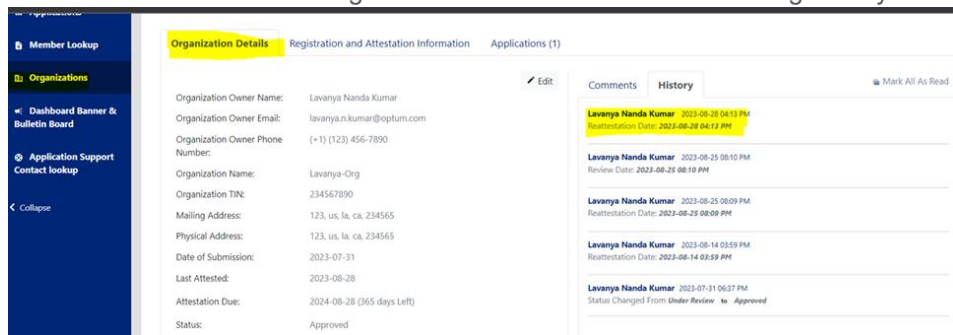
Member Lookup
Organizations
Dashboard Banner & Bulletin Board
Application Support Contact lookup
Collapse

Organization Details
Registration and Attestation Information
Applications (1)

Edit

| | |
|---|---|
| Organization Owner Name: | Lavanya Nanda Kumar |
| Organization Owner Email: | lavanya.n.kumar@optum.com |
| Organization Owner Phone Number: | (+1) (123) 456-7890 |
| Organization Name: | Lavanya-Org |
| Organization TIN: | 234567890 |
| Mailing Address: | 123, us, la, ca, 234565 |
| Physical Address: | 123, us, la, ca, 234565 |
| Date of Submission: | 2023-07-31 |
| Last Attested: | 2023-08-28 |
| Attestation Due: | 2024-08-28 (365 days Left) |
| Status: | Approved |

Comments
History
Mark All As Read

Lavanya Nanda Kumar 2023-08-28 04:13 PM
Reattestation Date: 2023-08-28 04:13 PM

Lavanya Nanda Kumar 2023-08-25 08:10 PM
Review Date: 2023-08-25 08:10 PM

Lavanya Nanda Kumar 2023-08-25 08:09 PM
Reattestation Date: 2023-08-25 08:09 PM

Lavanya Nanda Kumar 2023-08-14 03:59 PM
Reattestation Date: 2023-08-14 03:59 PM

Lavanya Nanda Kumar 2023-07-31 06:37 PM
Status Changed From Under Review to Approved